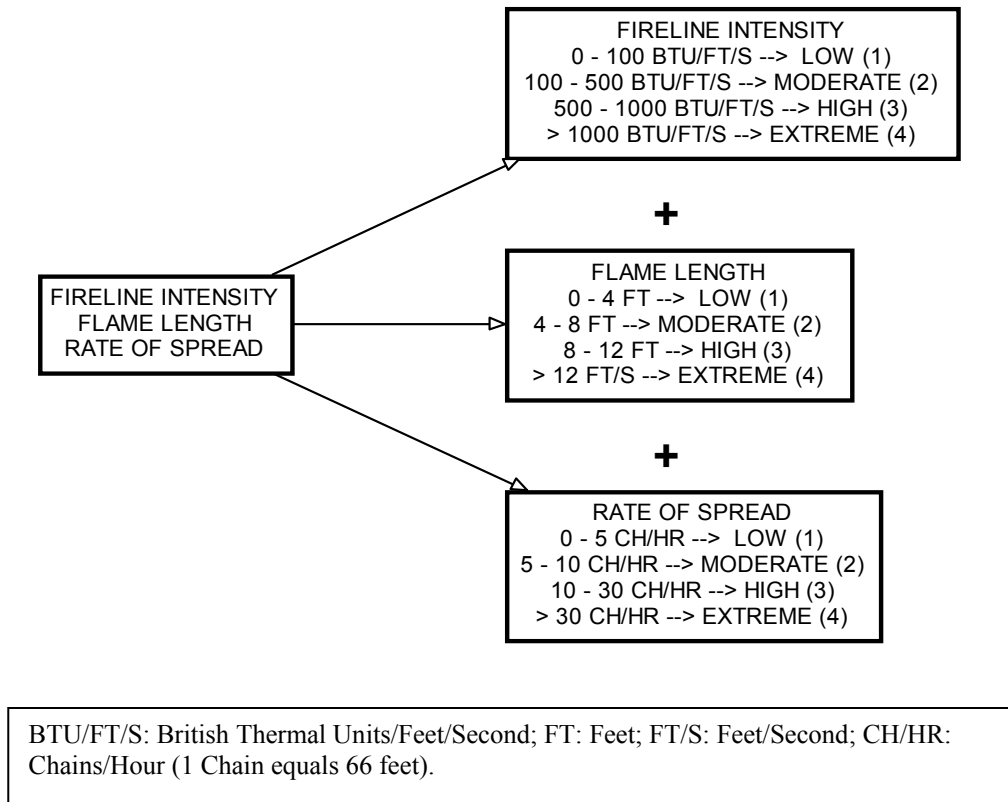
FIRELINE INTENSITY
0 - 100 BTU/FT/S --> LOW (1)
100 - 500 BTU/FT/S --> MODERATE (2)
500 - 1000 BTU/FT/S --> HIGH (3)
> 1000 BTU/FT/S --> EXTREME (4)

+

FIRELINE INTENSITY
FLAME LENGTH
RATE OF SPREAD

FLAME LENGTH
0 - 4 FT --> LOW (1)
4 - 8 FT --> MODERATE (2)
8 - 12 FT --> HIGH (3)
> 12 FT/S --> EXTREME (4)

+

RATE OF SPREAD
0 - 5 CH/HR --> LOW (1)
5 - 10 CH/HR --> MODERATE (2)
10 - 30 CH/HR --> HIGH (3)
> 30 CH/HR --> EXTREME (4)

BTU/FT/S: British Thermal Units/Feet/Second; FT: Feet; FT/S: Feet/Second; CH/HR: Chains/Hour (1 Chain equals 66 feet).